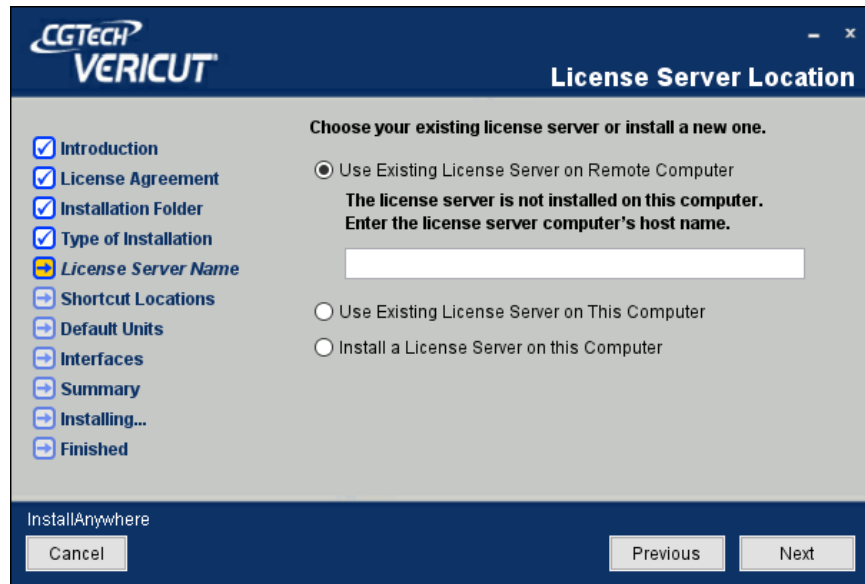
CGTECH
VERICUT

License Server Location

Introduction
License Agreement
Installation Folder
Type of Installation
License Server Name
Shortcut Locations
Default Units
Interfaces
Summary
Installing...
Finished

Choose your existing license server or install a new one.

Use Existing License Server on Remote Computer

The license server is not installed on this computer.
Enter the license server computer's host name.

Use Existing License Server on This Computer

Install a License Server on this Computer

InstallAnywhere

Cancel

Previous

Next